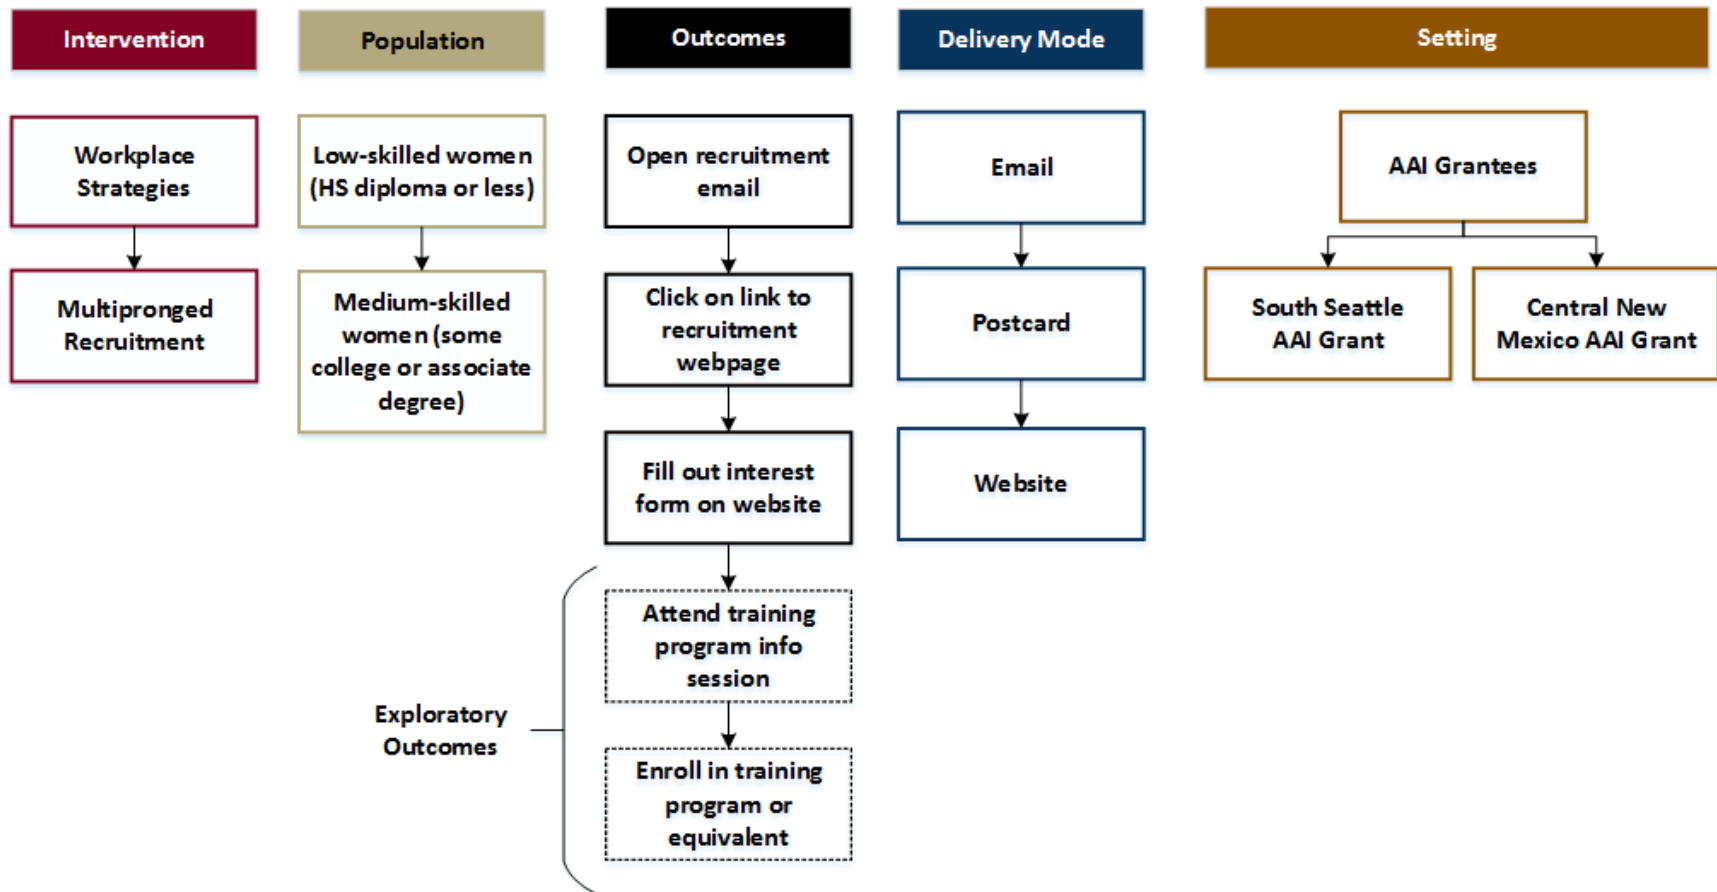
Intervention

Population

Outcomes

Delivery Mode

Setting

Workplace Strategies

Multipronged Recruitment

Low-skilled women (HS diploma or less)

Medium-skilled women (some college or associate degree)

Open recruitment email

Click on link to recruitment webpage

Fill out interest form on website

Attend training program info session

Enroll in training program or equivalent

Exploratory Outcomes

Email

Postcard

Website

AAI Grantees

South Seattle AAI Grant

Central New Mexico AAI Grant